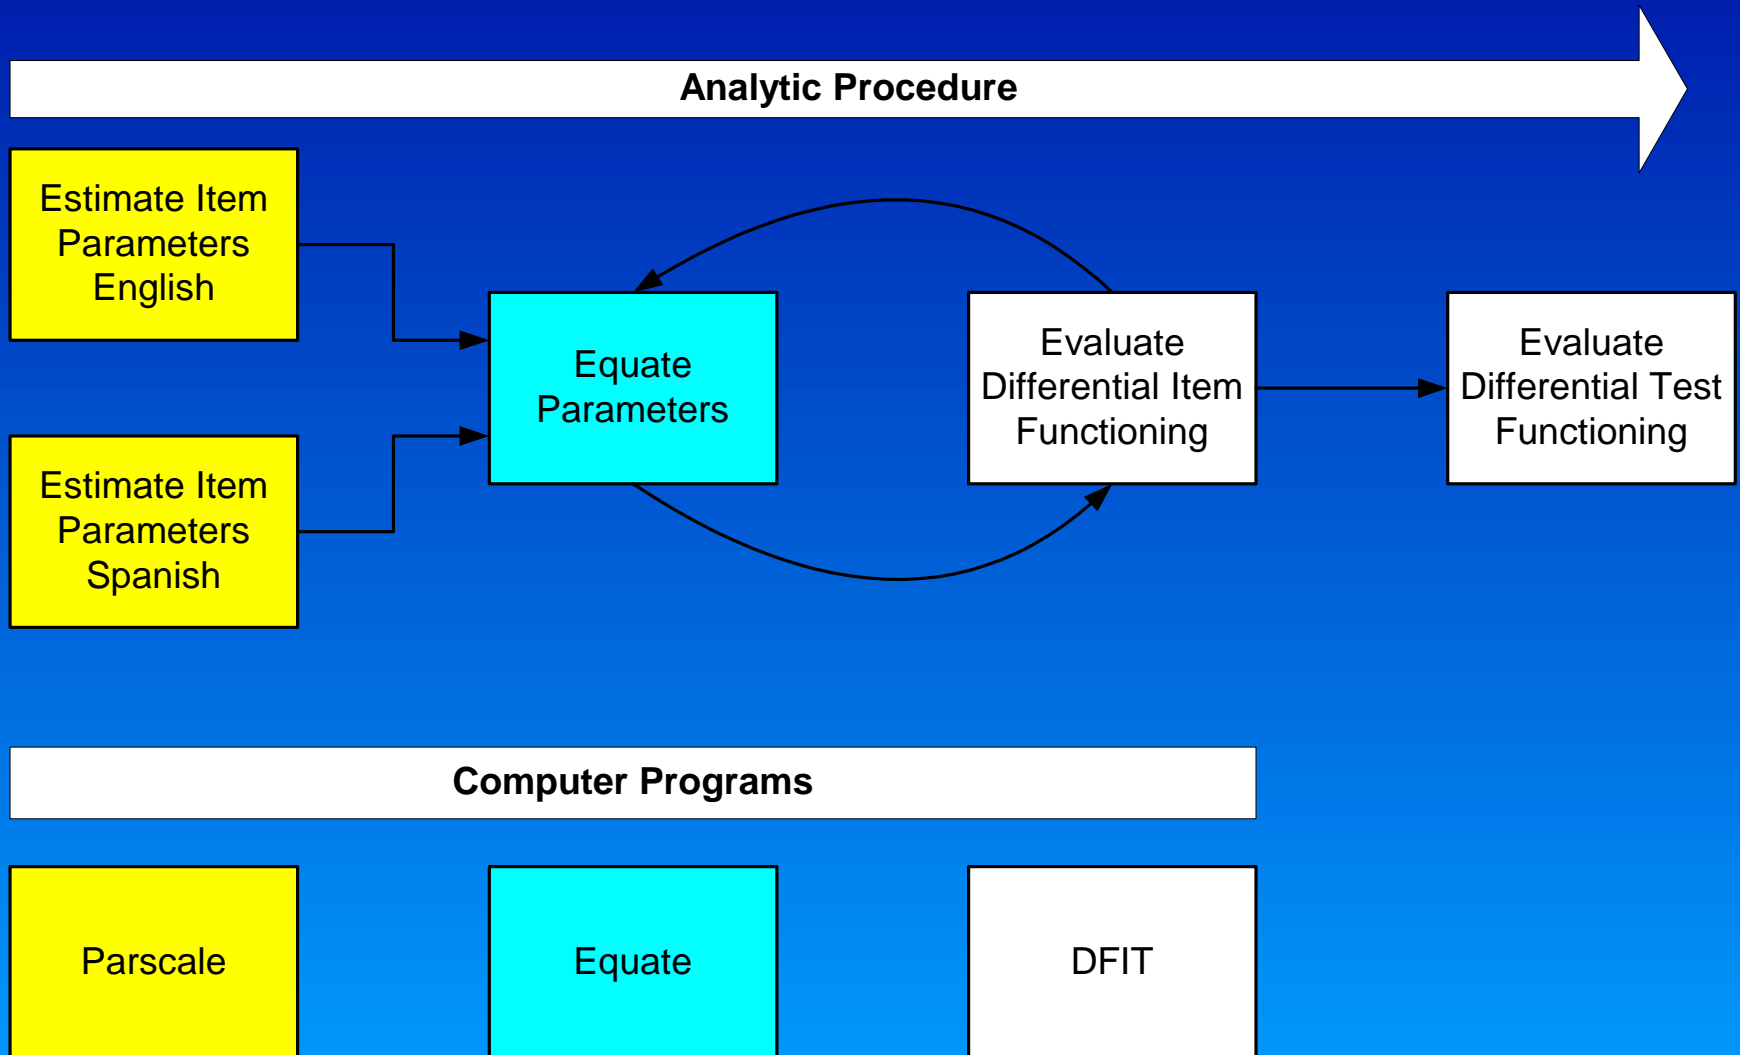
Analytic Procedure

Estimate Item Parameters English

Estimate Item Parameters Spanish

Equate Parameters

Evaluate Differential Item Functioning

Evaluate Differential Test Functioning

Computer Programs

Parscale

Equate

DFIT